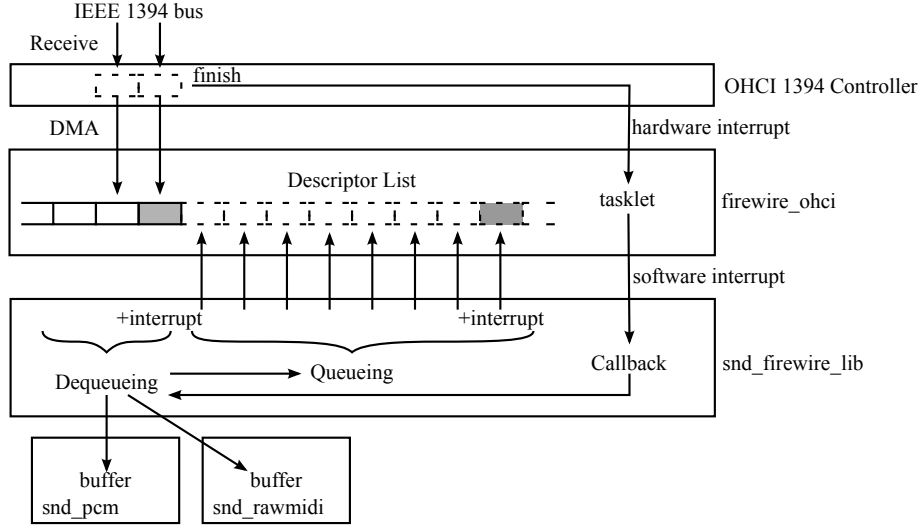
IEEE 1394 bus

Receive

finish

OHCI 1394 Controller

DMA

hardware interrupt

Descriptor List

tasklet

firewire_ohci

software interrupt

+interrupt

+interrupt

Callback

snd_firewire_lib

Dequeueing

Queueing

buffer
snd_pcm

buffer
snd_rawmidi